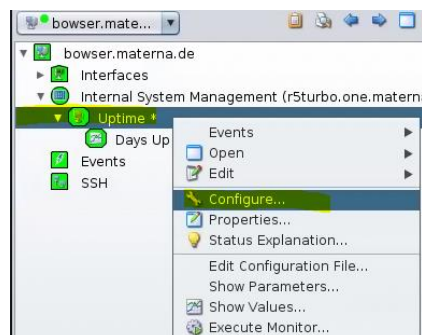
bowser.mate...

bowser.materna.de
Interfaces
Internal System Management (r5turbo.one.matern
Uptime *
Days Up
Events
SSH

Events
Open
Edit
Configure...
Properties...
Status Explanation...
Edit Configuration File...
Show Parameters...
Show Values...
Execute Monitor...